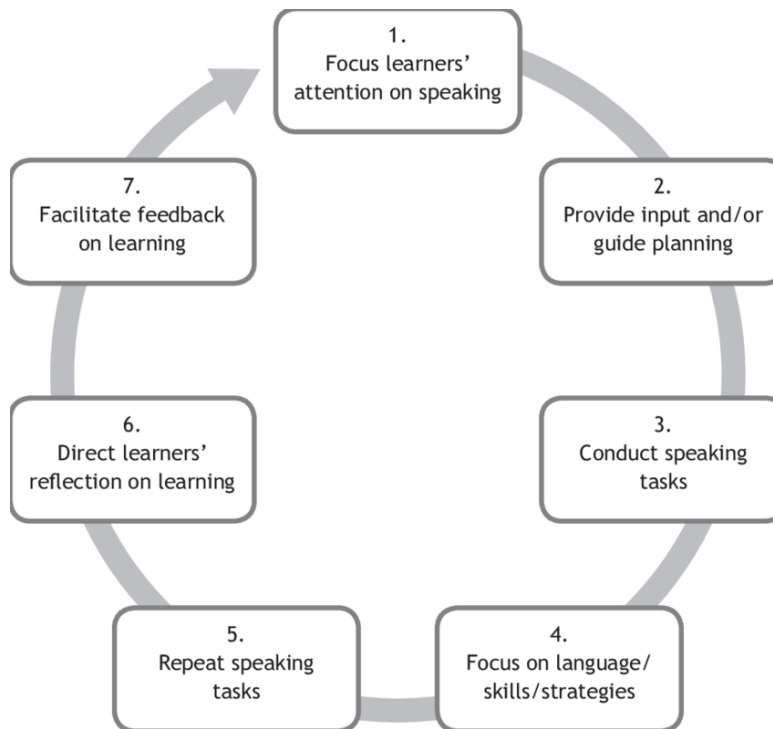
1.
Focus learners' attention on speaking

2.
Provide input and/or guide planning

3.
Conduct speaking tasks

4.
Focus on language/ skills/strategies

5.
Repeat speaking tasks

6.
Direct learners' reflection on learning

7.
Facilitate feedback on learning